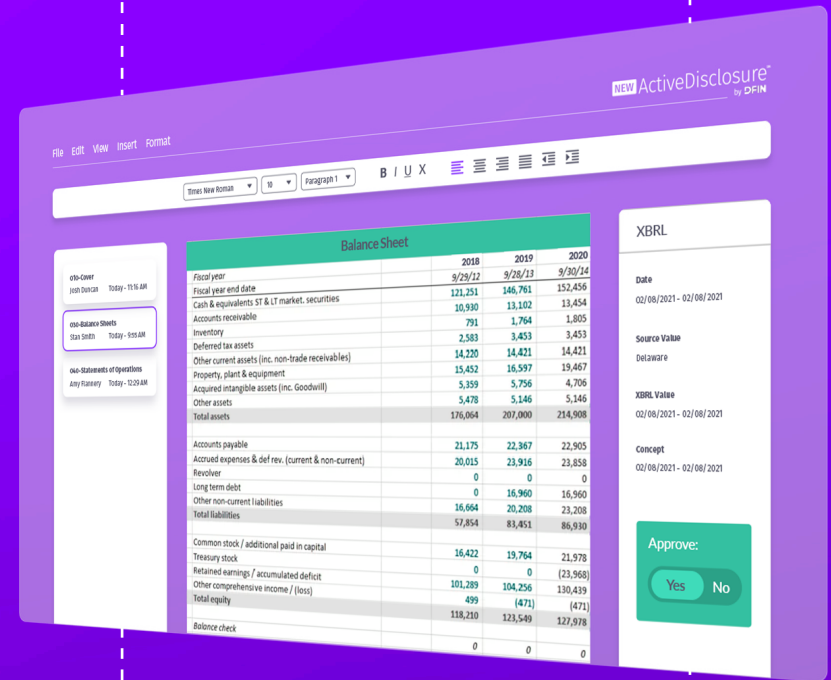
NEW ActiveDisclosure™ by DFIN

File Edit View Insert Format

Times New Roman 10 Paragraph 1 B I U X

010-Cover
Josh Duncan Today - 11:16 AM

030-Balance Sheets
Stan Smith Today - 9:55 AM

040-Statements of Operations
Amy Flanery Today - 12:20 AM

Balance Sheet

| | 2018 | 2019 | 2020 |
|---|---|---|---|
| Fiscal year | 9/29/12 | 9/28/13 | 9/30/14 |
| Fiscal year end date | 121,251 | 146,761 | 152,456 |
| Cash & equivalents ST & LT market. securities | 10,930 | 13,102 | 13,454 |
| Accounts receivable | 791 | 1,764 | 1,805 |
| Inventory | 2,583 | 3,453 | 3,453 |
| Deferred tax assets | 14,220 | 14,421 | 14,421 |
| Other current assets (inc. non-trade receivables) | 15,452 | 16,597 | 19,467 |
| Property, plant & equipment | 5,359 | 5,756 | 4,706 |
| Acquired intangible assets (inc. Goodwill) | 5,478 | 5,146 | 5,146 |
| Other assets | 176,064 | 207,000 | 214,908 |
| Total assets | | | |
| Accounts payable | 21,175 | 22,367 | 22,905 |
| Accrued expenses & def rev. (current & non-current) | 20,015 | 23,916 | 23,858 |
| Revolver | 0 | 0 | 0 |
| Long term debt | 0 | 16,960 | 16,960 |
| Other non-current liabilities | 16,664 | 20,208 | 23,208 |
| Total liabilities | 57,854 | 83,451 | 86,930 |
| Common stock / additional paid in capital | 16,422 | 19,764 | 21,978 |
| Treasury stock | 0 | 0 | (23,968) |
| Retained earnings / accumulated deficit | 101,289 | 104,256 | 130,439 |
| Other comprehensive income / (loss) | 499 | (471) | (471) |
| Total equity | 118,210 | 123,549 | 127,978 |
| Balance check | 0 | 0 | 0 |

XBRL

Date
02/08/2021 - 02/08/2021

Source Value
Delaware

XBRL Value
02/08/2021 - 02/08/2021

Concept
02/08/2021 - 02/08/2021

Approve:
Yes No